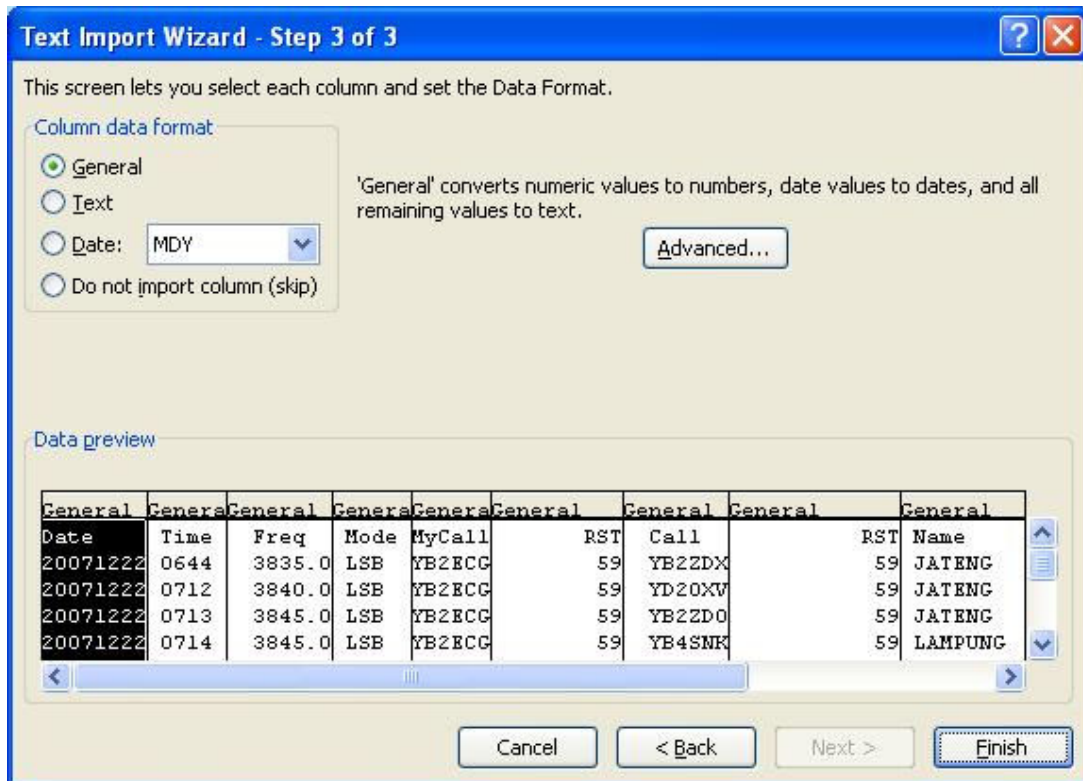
Text Import Wizard - Step 3 of 3

This screen lets you select each column and set the Data Format.

Column data format

General

Text

Date: MDY

Do not import column (skip)

'General' converts numeric values to numbers, date values to dates, and all remaining values to text.

Advanced...

Data preview

| General | Genera | General | Genera | Genera | General | General | General | General |
|---|---|---|---|---|---|---|---|---|
| Date | Time | Freq | Mode | MyCall | RST | Call | RST | Name |
| 20071222 | 0644 | 3835.0 | LSB | YB2ECG | 59 | YB2ZDX | 59 | JATENG |
| 20071222 | 0712 | 3840.0 | LSB | YB2ECG | 59 | YD2OXV | 59 | JATENG |
| 20071222 | 0713 | 3845.0 | LSB | YB2ECG | 59 | YB2ZD0 | 59 | JATENG |
| 20071222 | 0714 | 3845.0 | LSB | YB2ECG | 59 | YB4SNK | 59 | LAMPUNG |

Cancel

< Back

Next >

Finish